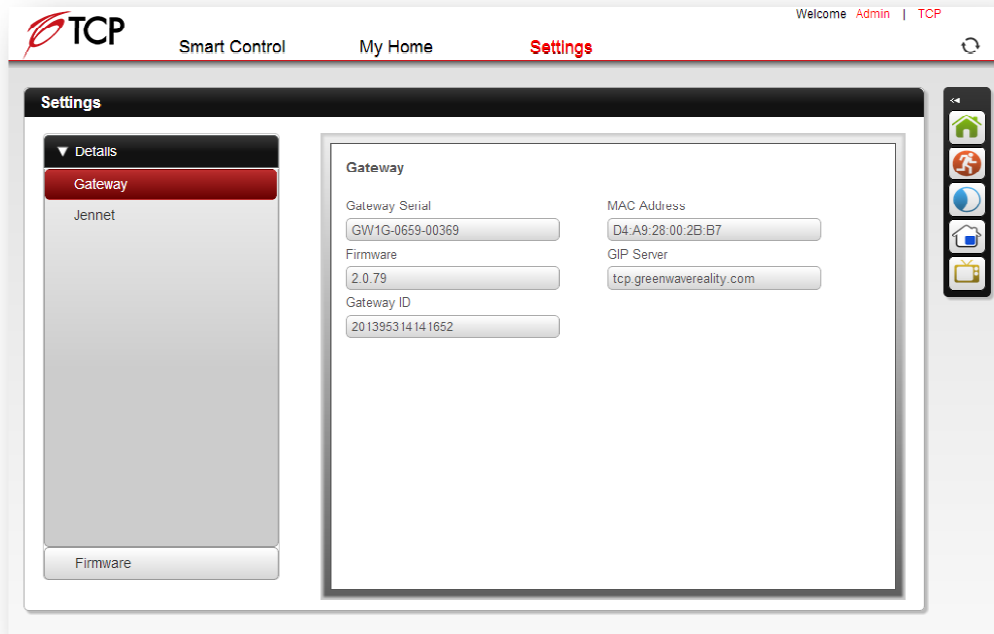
TCP

Welcome Admin | TCP

Smart Control
My Home
Settings

Settings

▼ Details
Gateway
Jennet

Firmware

Gateway

Gateway Serial
GW1G-0659-00369
Firmware
2.0.79
Gateway ID
201395314141652

MAC Address
D4:A9:28:00:2B:B7
GIP Server
tcp.greenwavereality.com